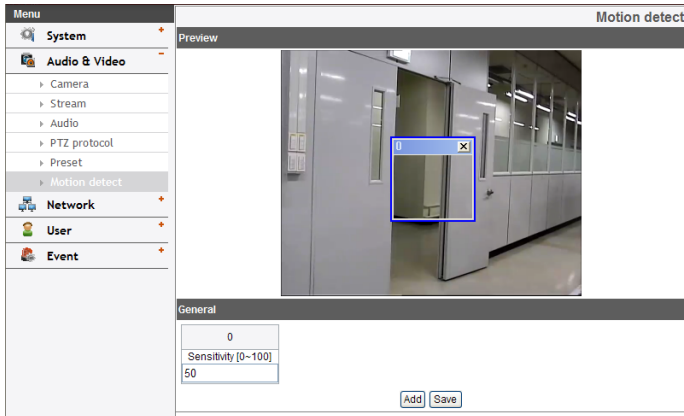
Menu

System +

Audio & Video −

Camera

Stream

Audio

PTZ protocol

Preset

Motion detect

Network +

User +

Event +

Motion detect

Preview

0 ✕

General

| 0 |
|---|
| Sensitivity [0~100] |
| 50 |

Add Save